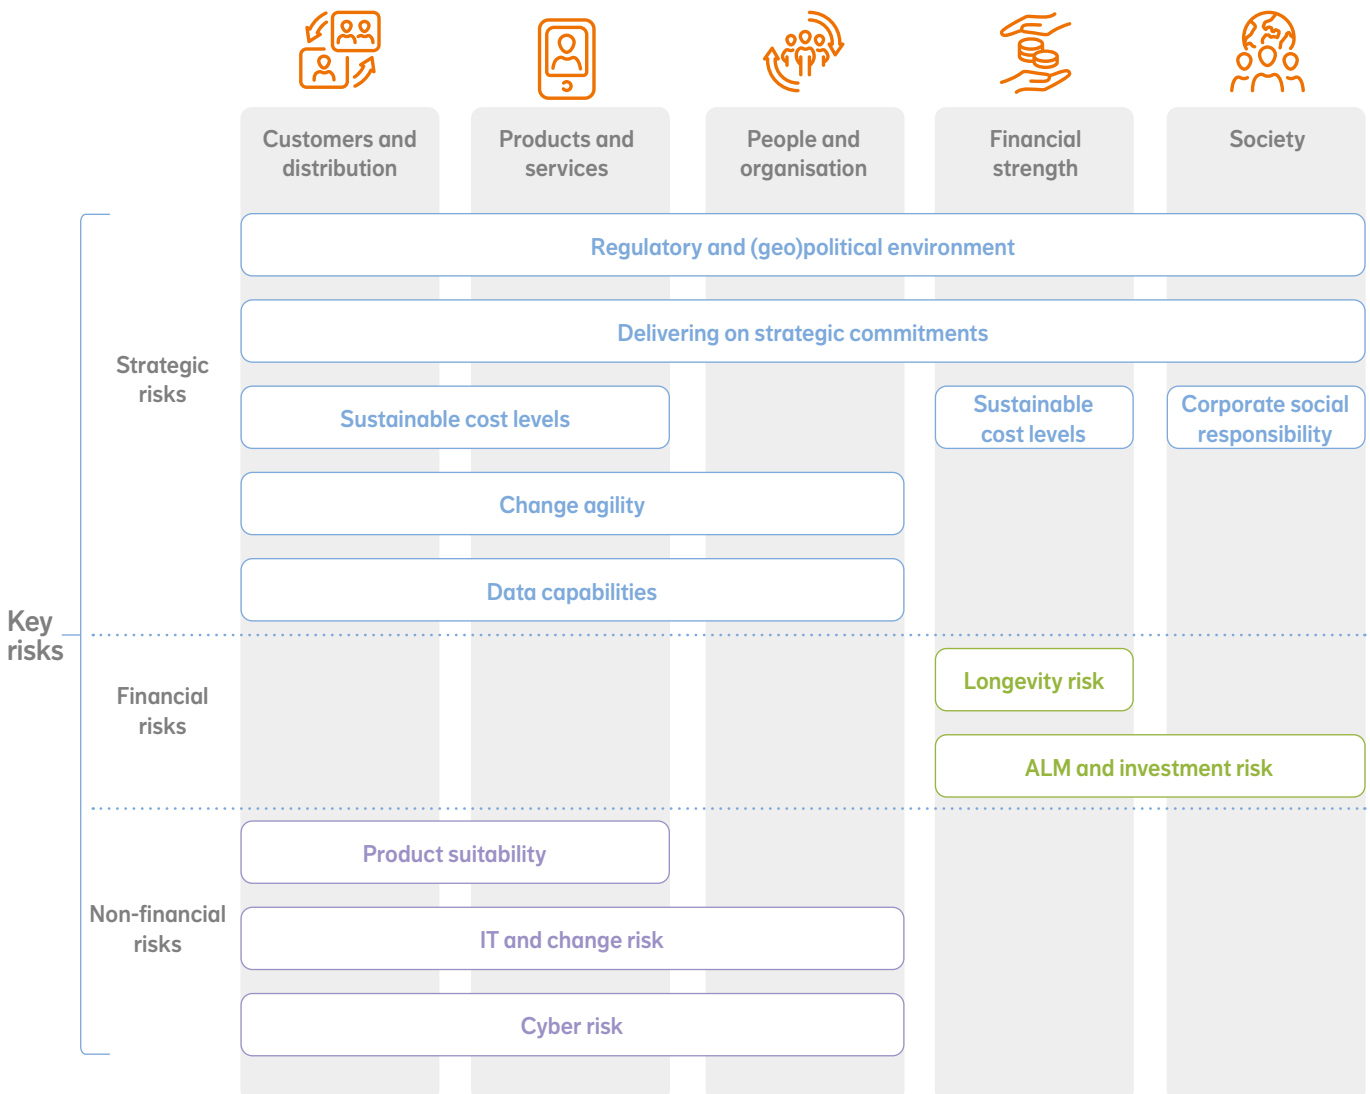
Customers and distribution

Products and services

People and organisation

Financial strength

Society

Key risks

Strategic risks

Regulatory and (geo)political environment

Delivering on strategic commitments

Sustainable cost levels

Sustainable cost levels

Corporate social responsibility

Change agility

Data capabilities

Financial risks

Longevity risk

ALM and investment risk

Non-financial risks

Product suitability

IT and change risk

Cyber risk